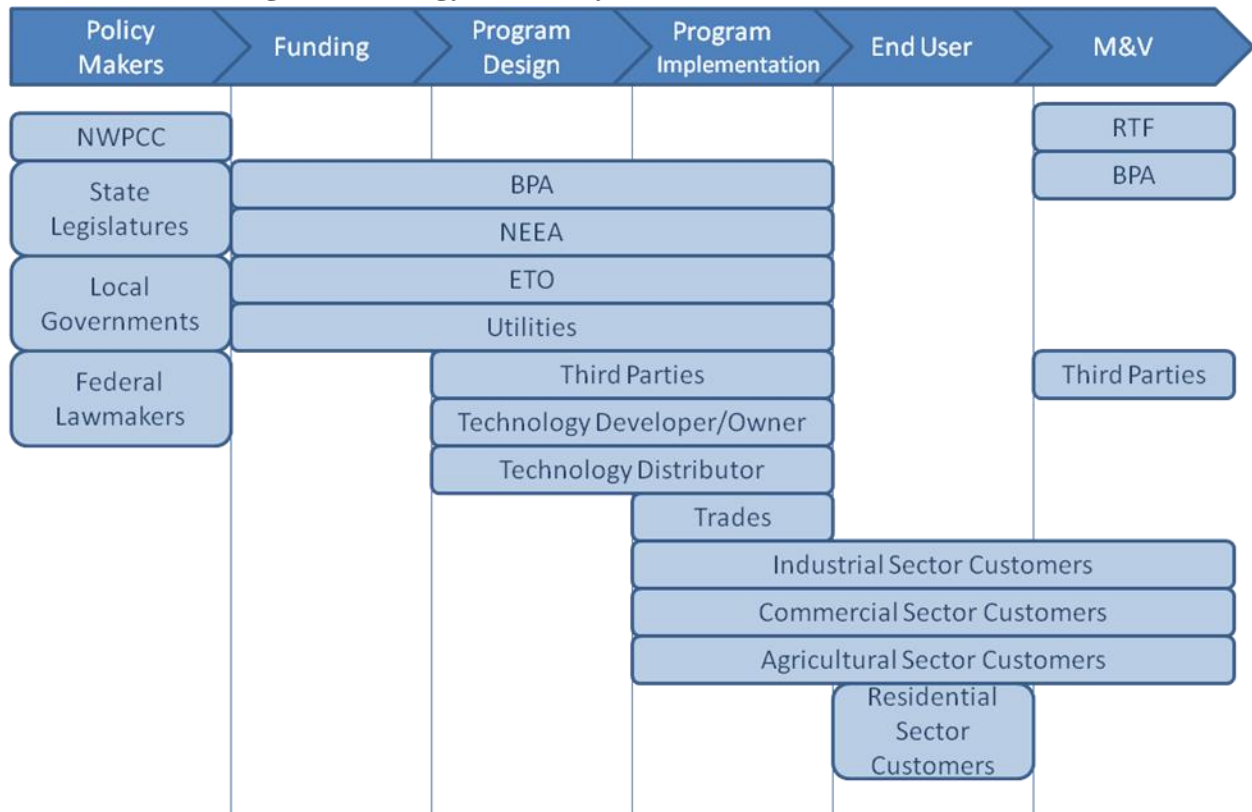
Policy Makers

Funding

Program Design

Program Implementation

End User

M&V

NWPCC

State Legislatures

Local Governments

Federal Lawmakers

BPA

NEEA

ETO

Utilities

Third Parties

Technology Developer/Owner

Technology Distributor

Trades

Industrial Sector Customers

Commercial Sector Customers

Agricultural Sector Customers

Residential Sector Customers

RTF

BPA

Third Parties